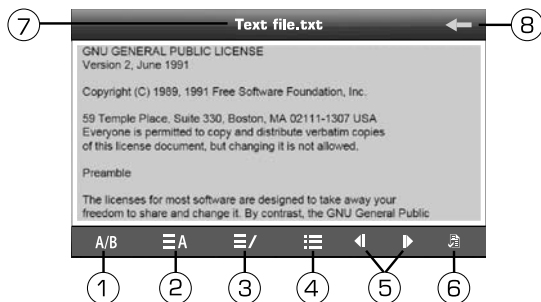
7

Text file.txt

8

GNU GENERAL PUBLIC LICENSE
Version 2, June 1991

Copyright (C) 1989, 1991 Free Software Foundation, Inc.

59 Temple Place, Suite 330, Boston, MA 02111-1307 USA
Everyone is permitted to copy and distribute verbatim copies of this license document, but changing it is not allowed.

Preamble

The licenses for most software are designed to take away your freedom to share and change it. By contrast, the GNU General Public

A/B

A

1 2 3 4 5 6